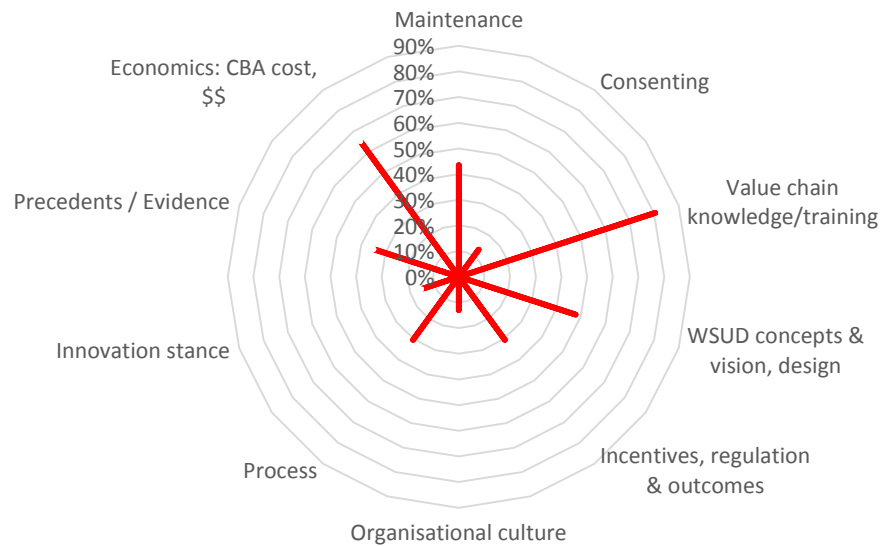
Maintenance
90%
80%
70%
60%
50%
40%
30%
20%
10%
0%
Consenting
Value chain knowledge/training
WSUD concepts & vision, design
Incentives, regulation & outcomes
Organisational culture
Process
Innovation stance
Precedents / Evidence
Economics: CBA cost, $$